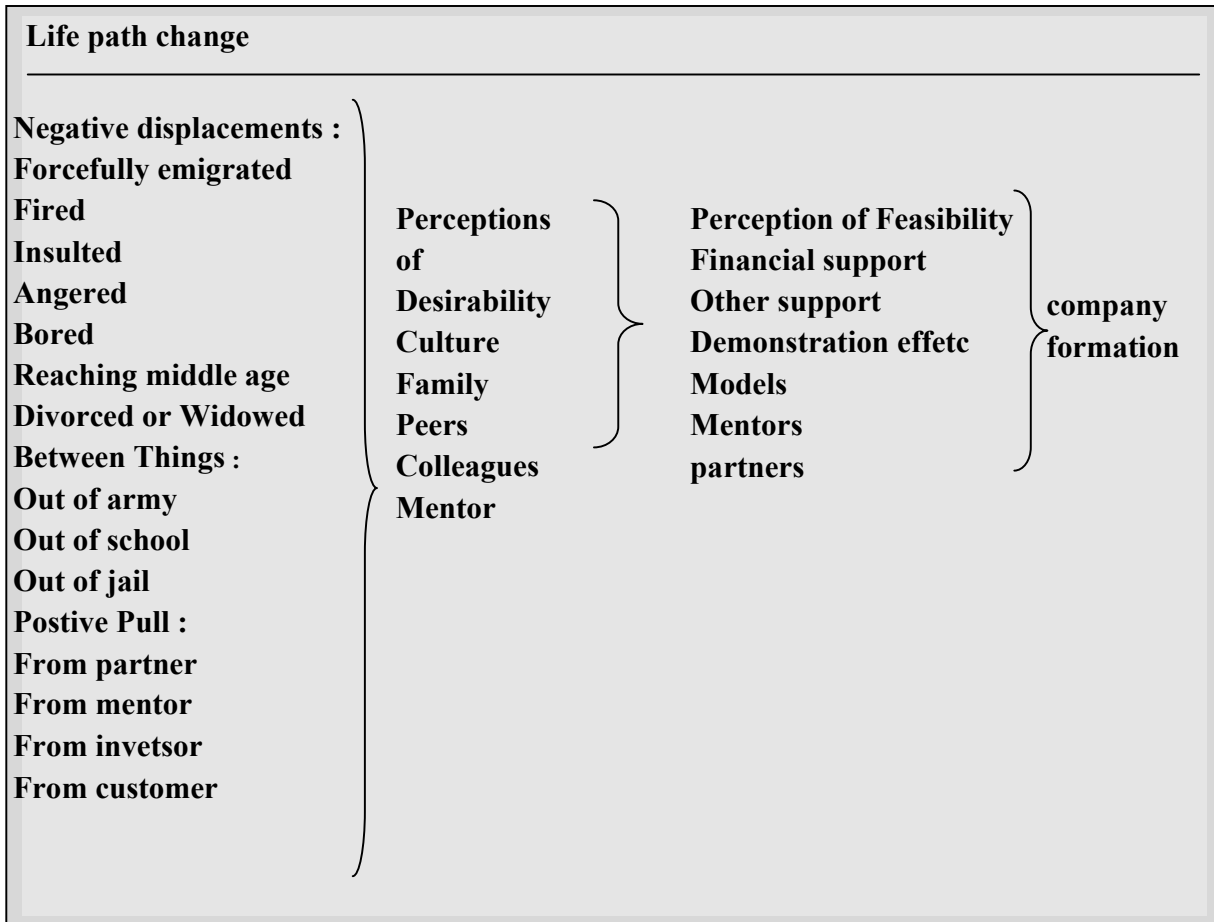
Life path change

Negative displacements :
Forcefully emigrated
Fired
Insulted
Angered
Bored
Reaching middle age
Divorced or Widowed
Between Things :
Out of army
Out of school
Out of jail
Postive Pull :
From partner
From mentor
From invetsor
From customer

Perceptions of Desirability
Culture
Family
Peers
Colleagues
Mentor

Perception of Feasibility
Financial support
Other support
Demonstration effetc
Models
Mentors
partners

company formation